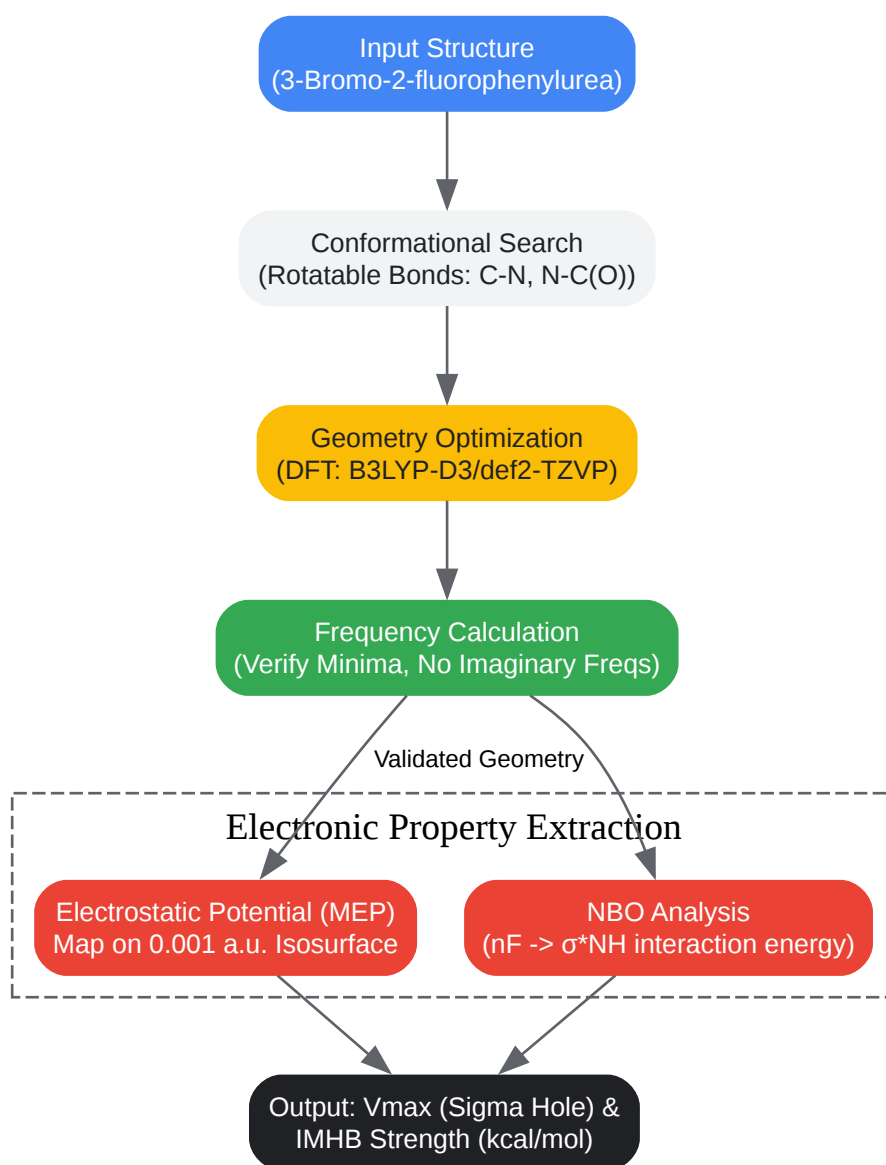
Input Structure
(3-Bromo-2-fluorophenylurea)

Conformational Search
(Rotatable Bonds: C-N, N-C(O))

Geometry Optimization
(DFT: B3LYP-D3/def2-TZVP)

Frequency Calculation
(Verify Minima, No Imaginary Freqs)

Validated Geometry

Electronic Property Extraction

Electrostatic Potential (MEP)
Map on 0.001 a.u. Isosurface

NBO Analysis
(nF -> σ*NH interaction energy)

Output: Vmax (Sigma Hole) &
IMHB Strength (kcal/mol)